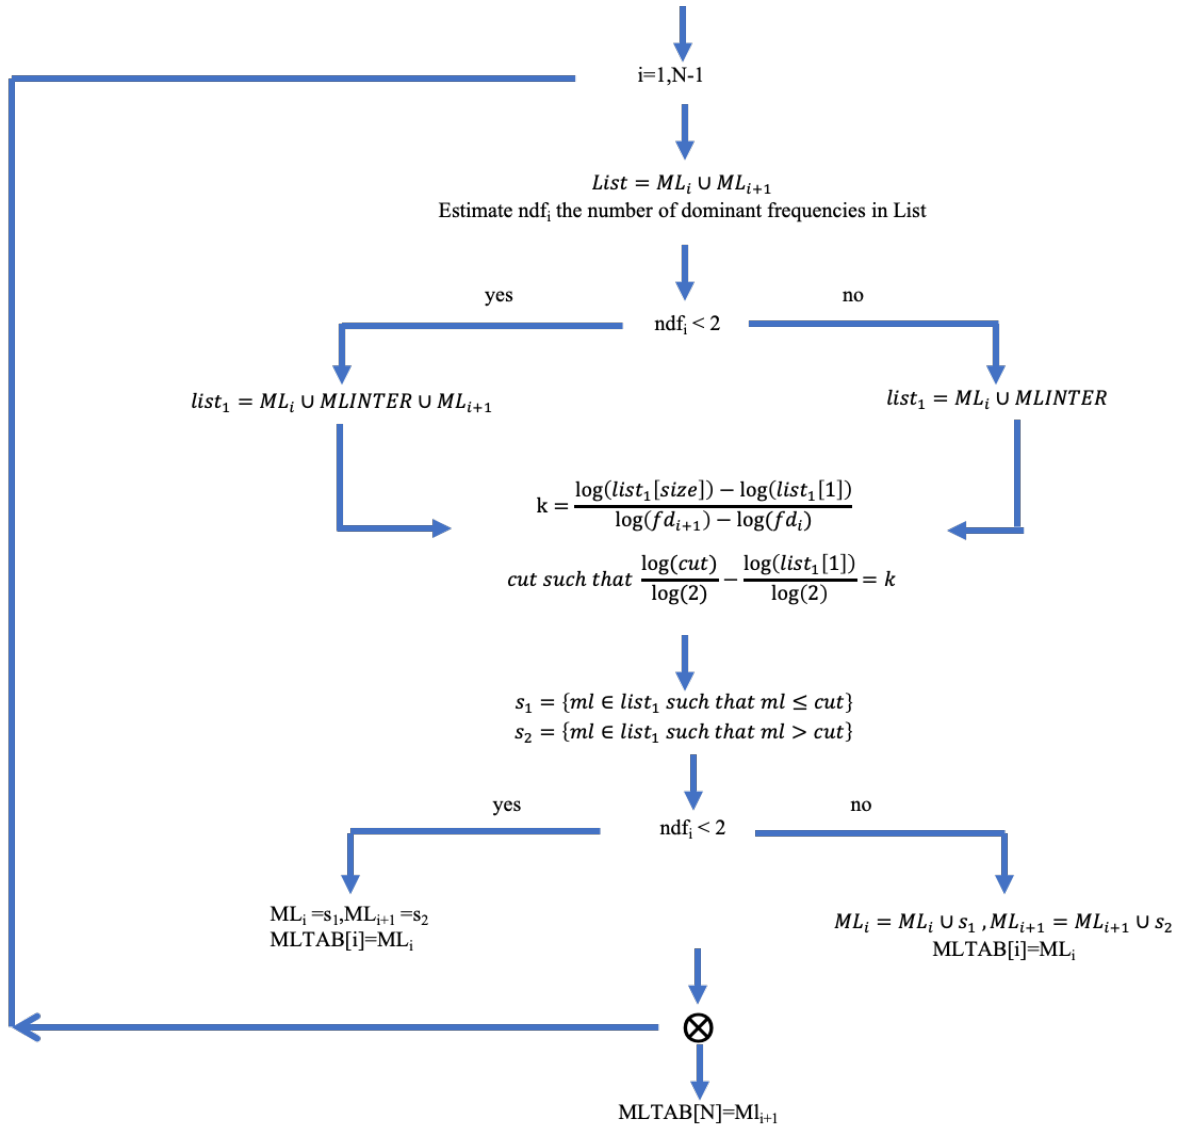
i=1,N-1

$List = ML_i \cup ML_{i+1}$
Estimate ndf$_i$ the number of dominant frequencies in List

yes

ndf$_i$ < 2

no

$list_1 = ML_i \cup MLINTER \cup ML_{i+1}$

$list_1 = ML_i \cup MLINTER$

$k = \frac{\log(list_1[size]) - \log(list_1[1])}{\log(fd_{i+1}) - \log(fd_i)}$

$cut\ such\ that\ \frac{\log(cut)}{\log(2)} - \frac{\log(list_1[1])}{\log(2)} = k$

$s_1 = \{ml \in list_1\ such\ that\ ml \leq cut\}$
$s_2 = \{ml \in list_1\ such\ that\ ml > cut\}$

yes

ndf$_i$ < 2

no

ML$_i$ =s$_1$,ML$_{i+1}$ =s$_2$
MLTAB[i]=ML$_i$

$ML_i = ML_i \cup s_1 , ML_{i+1} = ML_{i+1} \cup s_2$
MLTAB[i]=ML$_i$

$\otimes$

MLTAB[N]=Ml$_{i+1}$